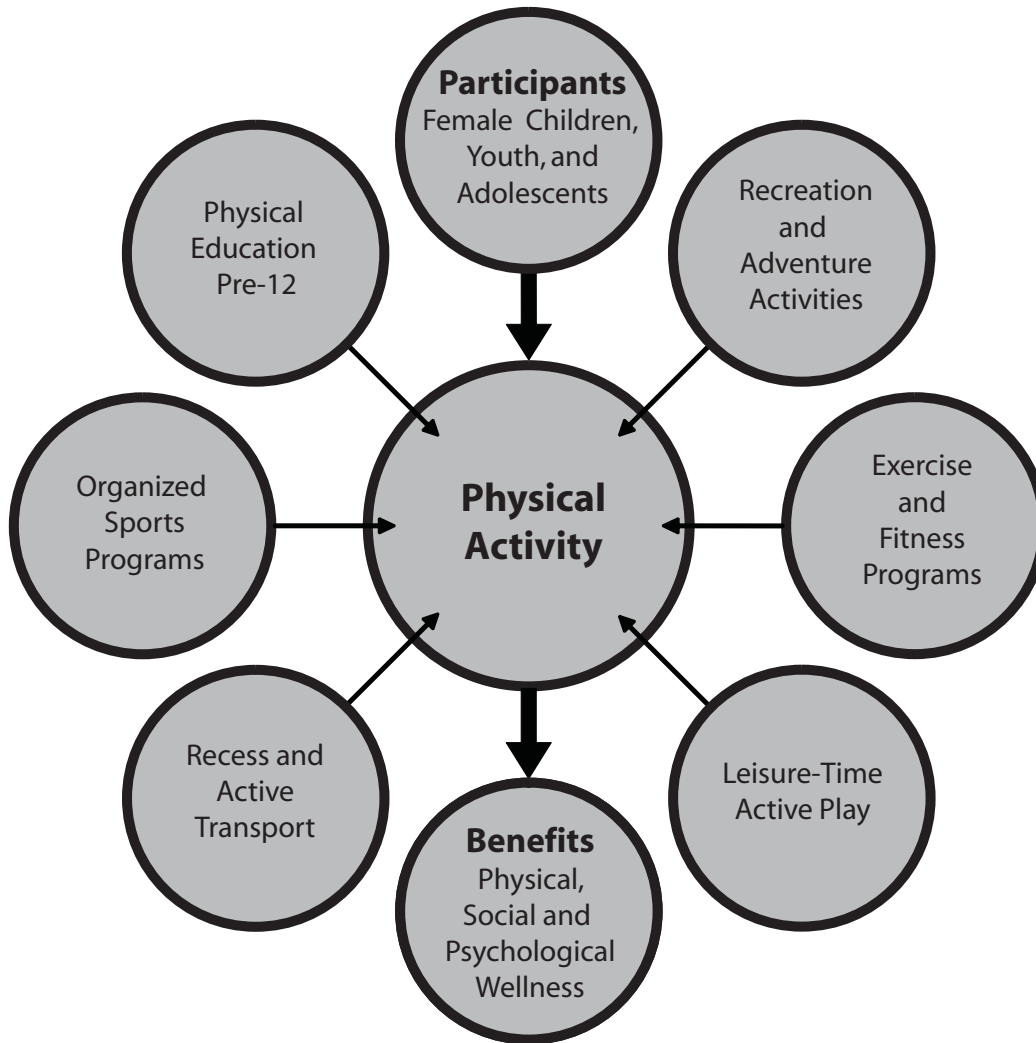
Participants
Female Children, Youth, and Adolescents

Physical Education Pre-12

Recreation and Adventure Activities

Organized Sports Programs

Physical Activity

Exercise and Fitness Programs

Recess and Active Transport

Leisure-Time Active Play

Benefits
Physical, Social and Psychological Wellness